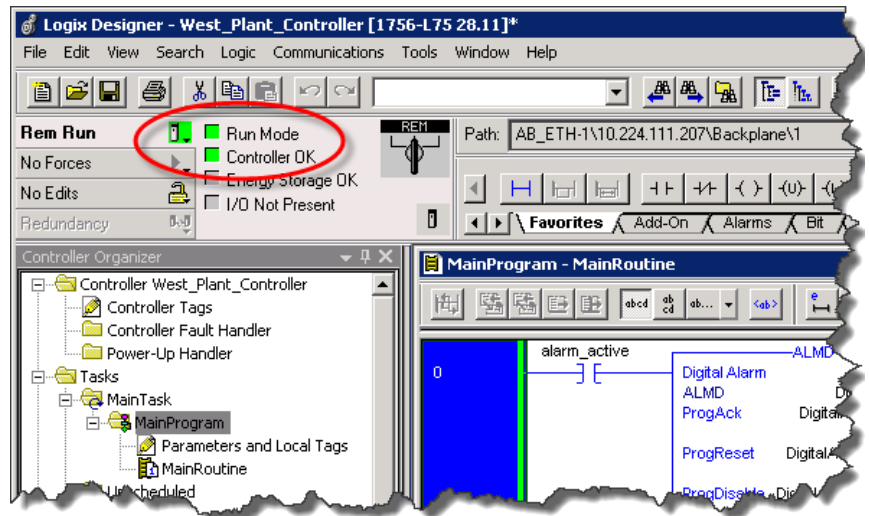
Logix Designer - West_Plant_Controller [1756-L75 28.11]*

File Edit View Search Logic Communications Tools Window Help

Rem Run
No Forces
No Edits
Redundancy

Run Mode
Controller OK
Energy Storage OK
I/O Not Present

REM

Path: AB_ETH-1\10.224.111.207\Backplane\1

Favorites Add-On Alarms Bit

Controller Organizer

Controller West_Plant_Controller
Controller Tags
Controller Fault Handler
Power-Up Handler
Tasks
MainTask
MainProgram
Parameters and Local Tags
MainRoutine
Unscheduled

MainProgram - MainRoutine

abcd
ab cd
ab...
<ab>

0
alarm_active
ALMD
Digital Alarm
ALMD
ProgAck
Digita
ProgReset
Digital
ProgDisable
Di
D